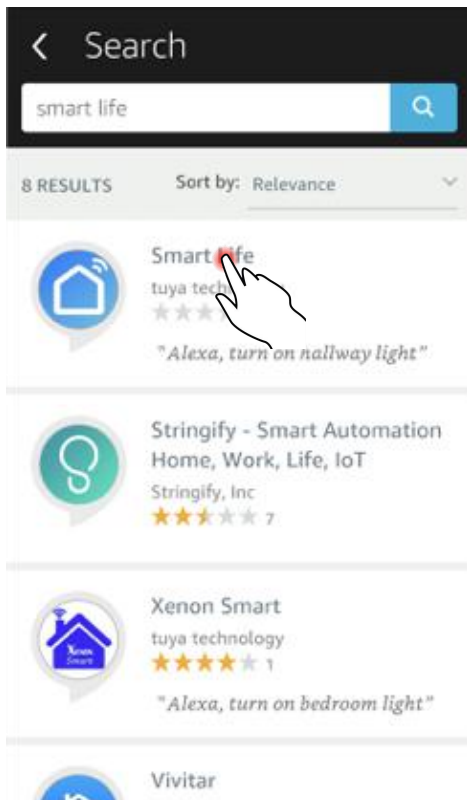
Search

smart life

8 RESULTS Sort by: Relevance

Smart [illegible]fe
tuya tech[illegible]
"Alexa, turn on nallway light"

Stringify - Smart Automation Home, Work, Life, IoT
Stringify, Inc
7

Xenon Smart
tuya technology
1
"Alexa, turn on bedroom light"

Vivitar